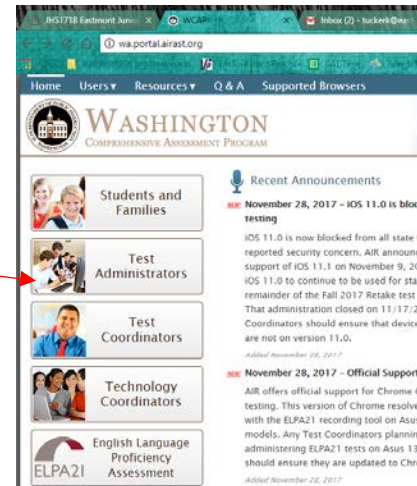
JHS1718 Eastmont Junio ×
WCAP ×
Inbox (2) - tuckerk@eas ×

wa.portal.airast.org

Home Users ▾ Resources ▾ Q & A Supported Browsers

WASHINGTON
COMPREHENSIVE ASSESSMENT PROGRAM

Students and Families

Test Administrators

Test Coordinators

Technology Coordinators

English Language Proficiency Assessment
ELPA21

Recent Announcements

NEW November 28, 2017 – iOS 11.0 is bloc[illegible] testing

iOS 11.0 is now blocked from all state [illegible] reported security concern. AIR announ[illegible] support of iOS 11.1 on November 9, 20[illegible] iOS 11.0 to continue to be used for sta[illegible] remainder of the Fall 2017 Retake test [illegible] That administration closed on 11/17/2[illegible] Coordinators should ensure that device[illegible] are not on version 11.0.

Added November 28, 2017

NEW November 28, 2017 – Official Suppor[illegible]

AIR offers official support for Chrome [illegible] testing. This version of Chrome resolve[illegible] with the ELPA21 recording tool on Asus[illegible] models. Any Test Coordinators plannin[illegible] administering ELPA21 tests on Asus 13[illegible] should ensure they are updated to Chr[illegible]

Added November 28, 2017